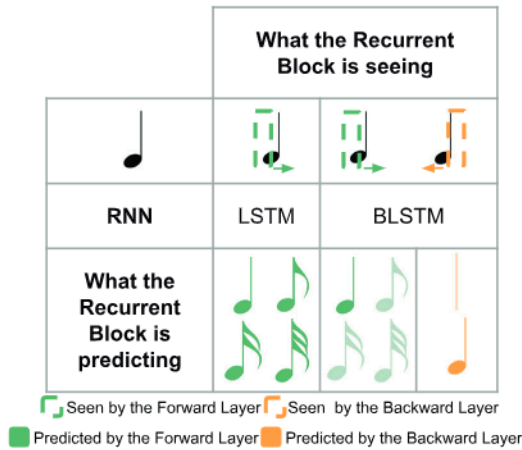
| | What the Recurrent Block is seeing | |
|---|---|---|
| | | |
| RNN | LSTM | BLSTM |
| What the Recurrent Block is predicting | | |

Seen by the Forward Layer Seen by the Backward Layer

Predicted by the Forward Layer Predicted by the Backward Layer